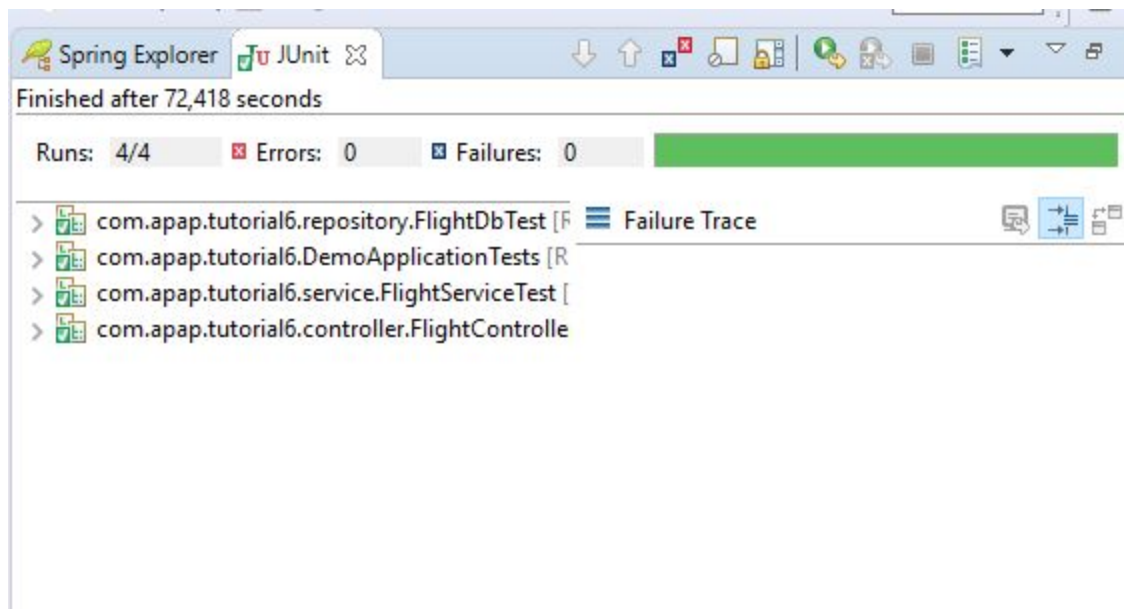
Spring Explorer JUnit

Finished after 72,418 seconds

Runs: 4/4 Errors: 0 Failures: 0

com.apap.tutorial6.repository.FlightDbTest [R
com.apap.tutorial6.DemoApplicationTests [R
com.apap.tutorial6.service.FlightServiceTest [
com.apap.tutorial6.controller.FlightControlle

Failure Trace